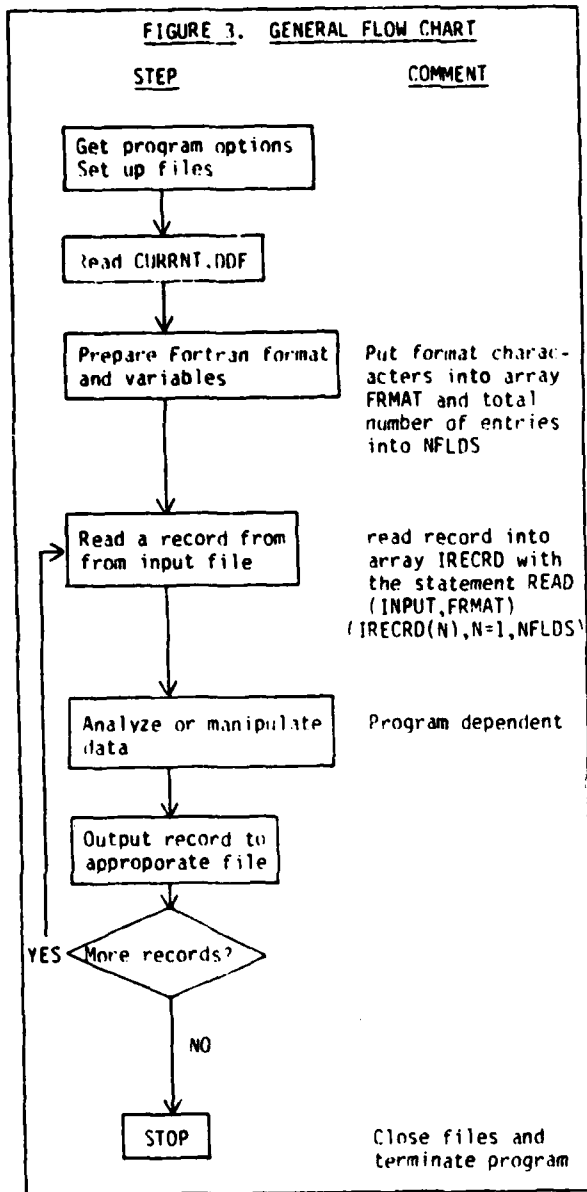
FIGURE 3. GENERAL FLOW CHART

STEP

COMMENT

Get program options
Set up files

Read CURRNT.DDF

Prepare Fortran format and variables

Put format characters into array FRMAT and total number of entries into NFLDS

Read a record from from input file

read record into array IRECRD with the statement READ (INPUT,FRMAT) (IRECRD(N),N=1,NFLDS)

Analyze or manipulate data

Program dependent

Output record to approporate file

More records?

YES

NO

STOP

Close files and terminate program